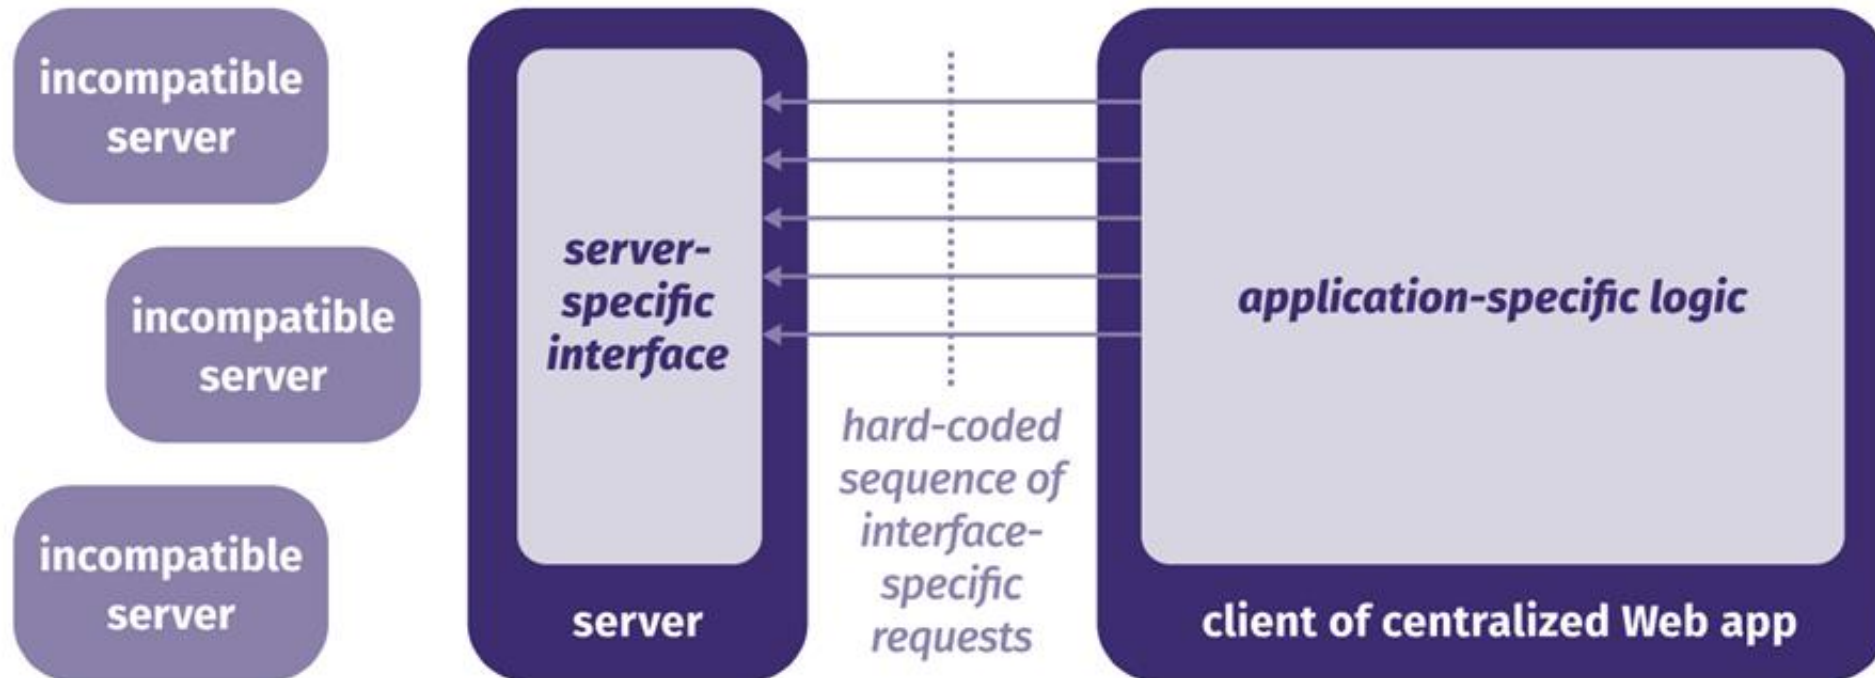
incompatible server

incompatible server

incompatible server

server-specific interface

server

hard-coded sequence of interface-specific requests

application-specific logic

client of centralized Web app